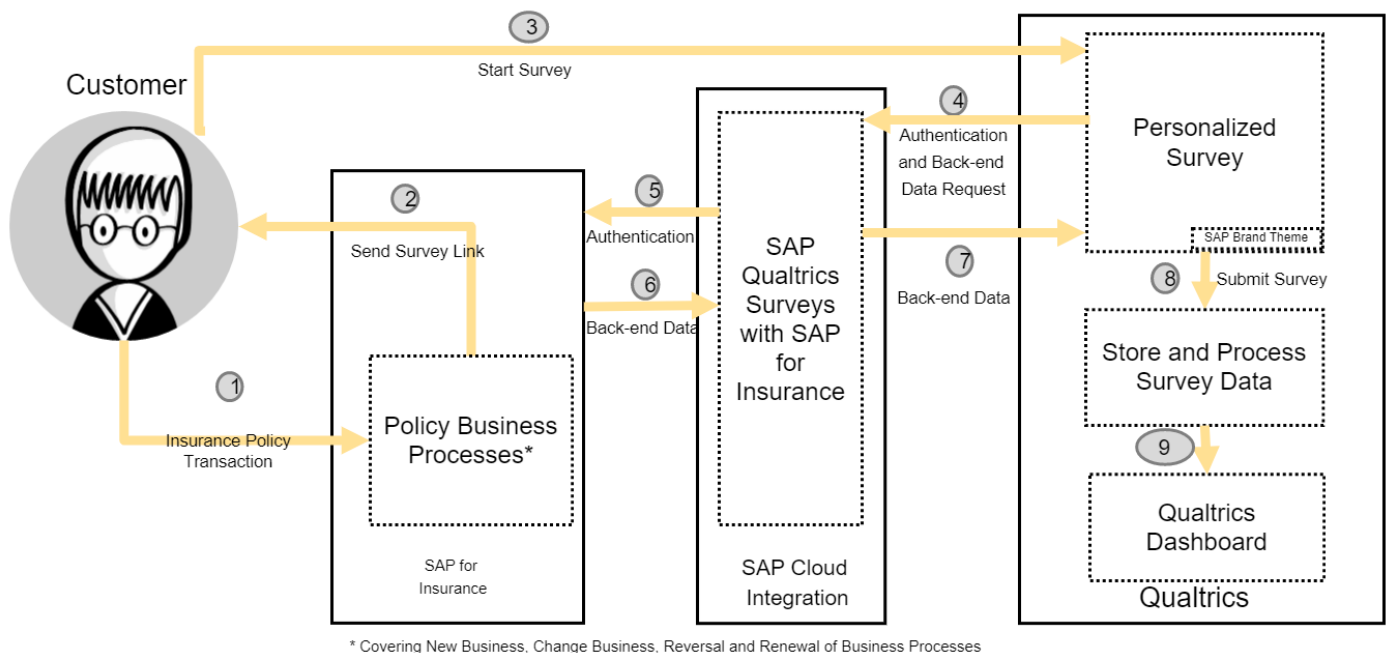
3
Start Survey

Customer

1
Insurance Policy Transaction

2
Send Survey Link

Policy Business Processes*

SAP for Insurance

5
Authentication

6
Back-end Data

SAP Qualtrics Surveys with SAP for Insurance

SAP Cloud Integration

4
Authentication and Back-end Data Request

7
Back-end Data

Personalized Survey

SAP Brand Theme

8
Submit Survey

Store and Process Survey Data

9

Qualtrics Dashboard

Qualtrics

* Covering New Business, Change Business, Reversal and Renewal of Business Processes